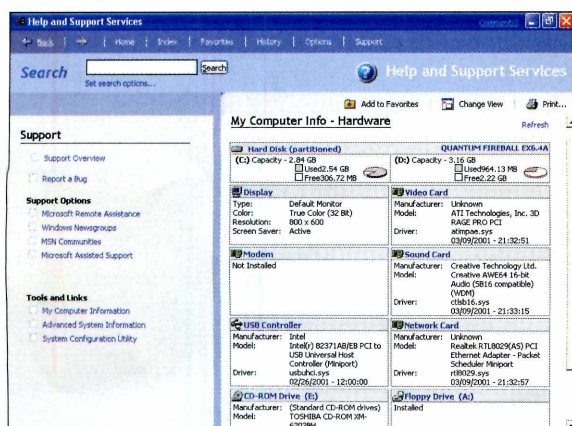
Help and Support Services

Comments?

Back | Home | Index | Favorites | History | Options | Support

Search

Search

Set search options...

Help and Support Services

Add to Favorites

Change View

Print...

Support

Support Overview

Report a Bug

Support Options

Microsoft Remote Assistance

Windows Newsgroups

MSN Communities

Microsoft Assisted Support

Tools and Links

My Computer Information

Advanced System Information

System Configuration Utility

My Computer Info - Hardware

Refresh

Hard Disk (partitioned)

QUANTUM FIREBALL EX6.4A

(C:) Capacity - 2.84 GB
Used2.54 GB
Free306.72 MB

(D:) Capacity - 3.16 GB
Used964.13 MB
Free2.22 GB

| Display | |
|---|---|
| Type: | Default Monitor |
| Color: | True Color (32 Bit) |
| Resolution: | 800 x 600 |
| Screen Saver: | Active |

| Video Card | |
|---|---|
| Manufacturer: | Unknown |
| Model: | ATI Technologies, Inc. 3D RAGE PRO PCI |
| Driver: | atimpae.sys 03/09/2001 - 21:32:51 |

Modem

Not Installed

| Sound Card | |
|---|---|
| Manufacturer: | Creative Technology Ltd. |
| Model: | Creative AWE64 16-bit Audio (SB16 compatible) (WDM) |
| Driver: | ctlsb16.sys 03/09/2001 - 21:33:15 |

| USB Controller | |
|---|---|
| Manufacturer: | Intel |
| Model: | Intel(r) 82371AB/EB PCI to USB Universal Host Controller (Miniport) |
| Driver: | usbuhci.sys 02/26/2001 - 12:00:00 |

| Network Card | |
|---|---|
| Manufacturer: | Unknown |
| Model: | Realtek RTL8029(AS) PCI Ethernet Adapter - Packet Scheduler Miniport |
| Driver: | rtl8029.sys 03/09/2001 - 21:32:57 |

CD-ROM Drive (E:)

Manufacturer: (Standard CD-ROM drives)
Model: TOSHIBA CD-ROM XM-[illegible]

Floppy Drive (A:)

Installed